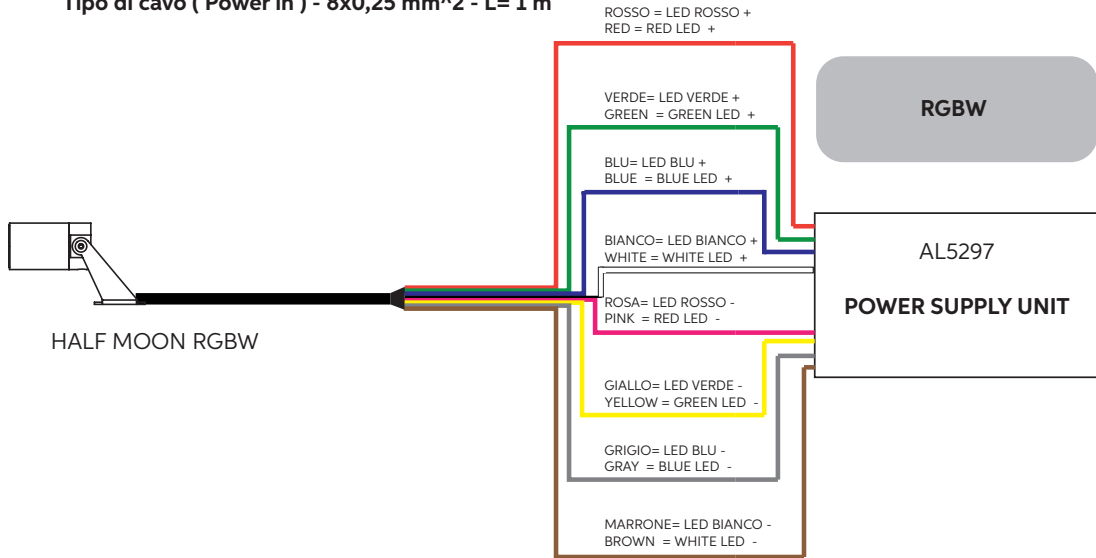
Tipo di cavo ( Power in ) - 8x0,25 mm^2 - L= 1 m

ROSSO = LED ROSSO +
RED = RED LED +

VERDE= LED VERDE +
GREEN = GREEN LED +

RGBW

BLU= LED BLU +
BLUE = BLUE LED +

BIANCO= LED BIANCO +
WHITE = WHITE LED +

AL5297

POWER SUPPLY UNIT

ROSA= LED ROSSO -
PINK = RED LED -

HALF MOON RGBW

GIALLO= LED VERDE -
YELLOW = GREEN LED -

GRIGIO= LED BLU -
GRAY = BLUE LED -

MARRONE= LED BIANCO -
BROWN = WHITE LED -